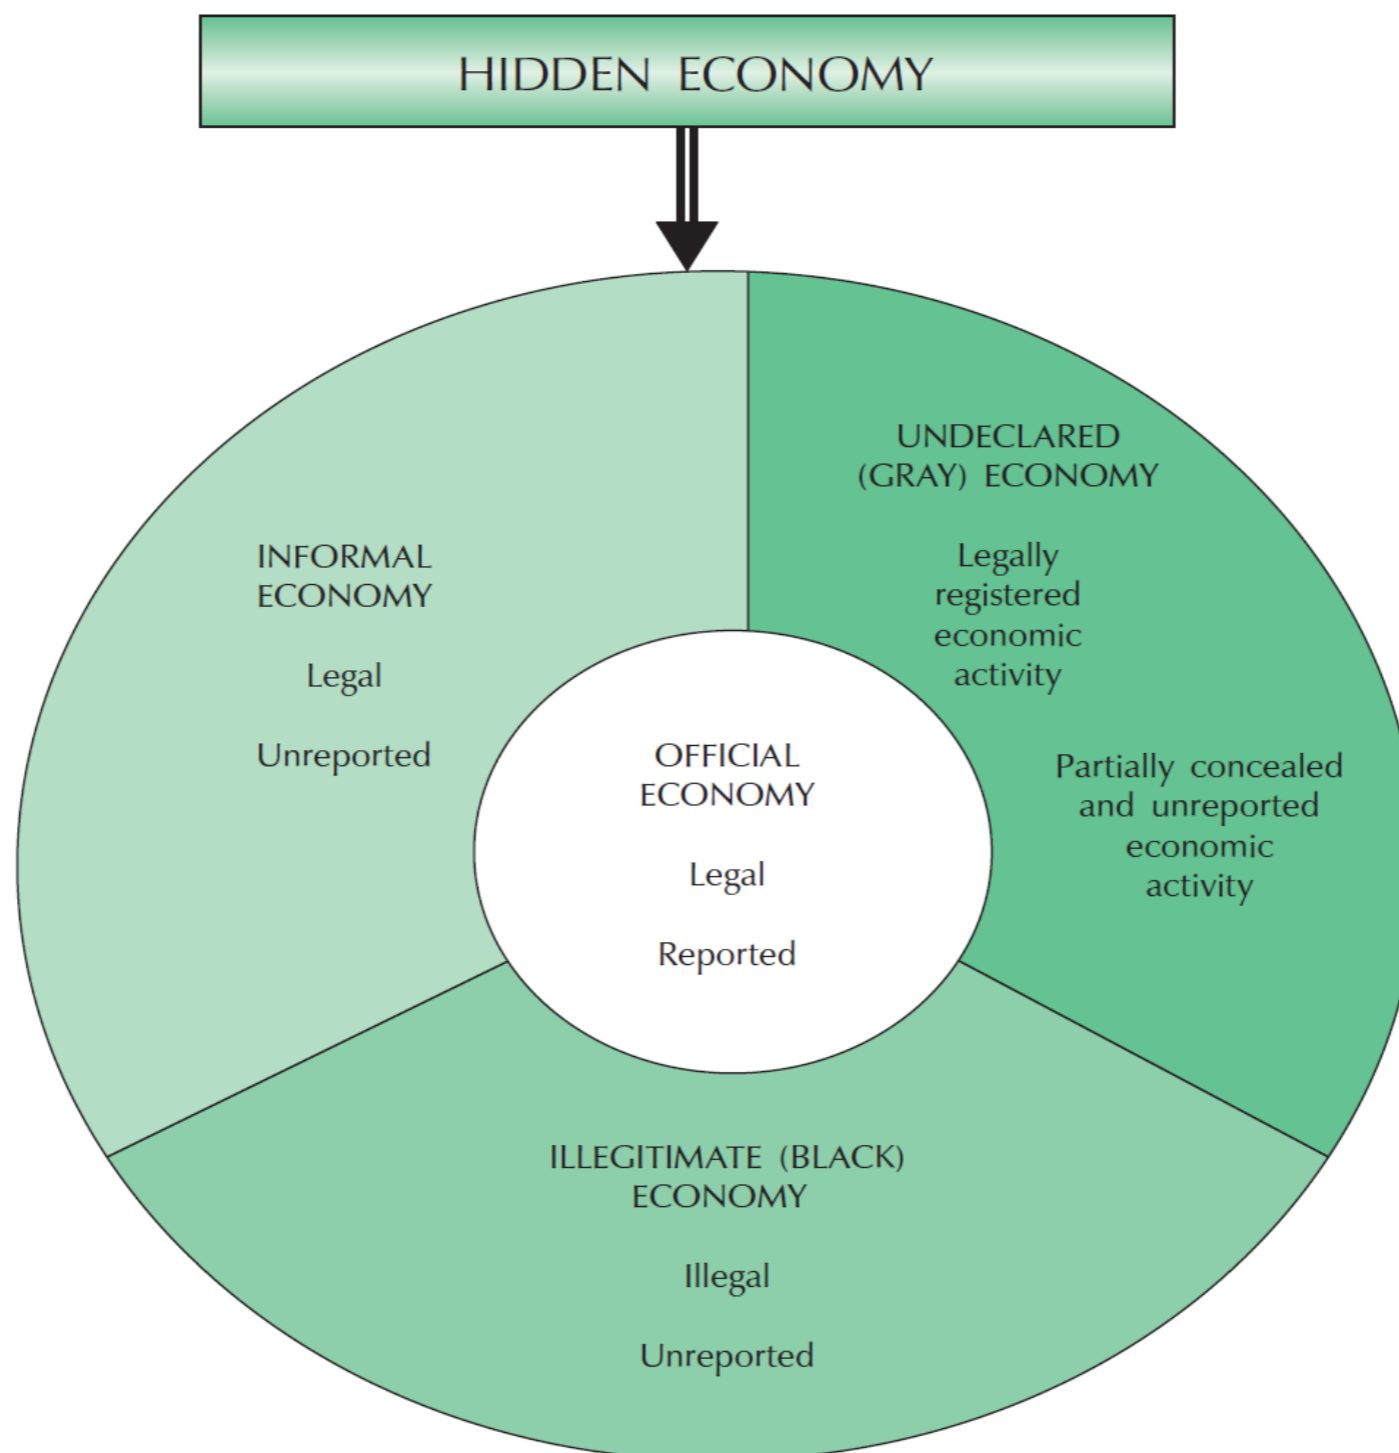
HIDDEN ECONOMY

INFORMAL ECONOMY

Legal

Unreported

UNDECLARED (GRAY) ECONOMY

Legally registered economic activity

Partially concealed and unreported economic activity

OFFICIAL ECONOMY

Legal

Reported

ILLEGITIMATE (BLACK) ECONOMY

Illegal

Unreported